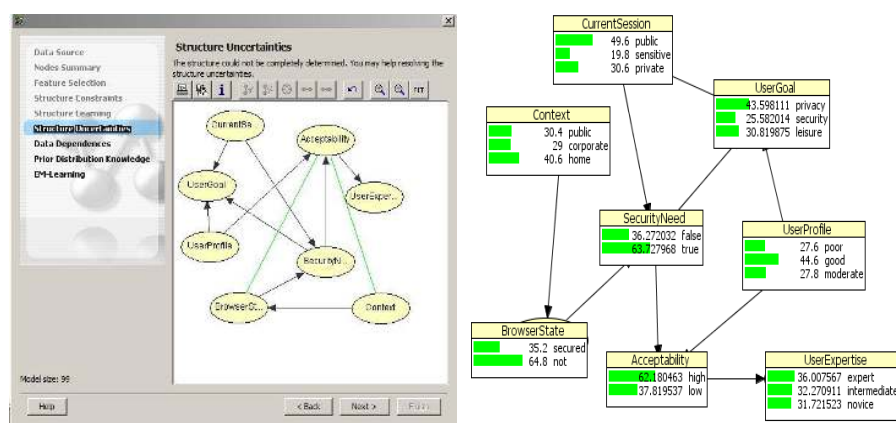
Data Source
Nodes Summary
Feature Selection
Structure Constraints
Structure Learning
Structure Uncertainties
Data Dependences
Prior Distribution Knowledge
EM-Learning

Structure Uncertainties
The structure could not be completely determined. You may help resolving the structure uncertainties.

fit

CurrentSe...
Acceptability
UserGoal
UserExper...
UserProfile
SecurityN...
BrowserSt...
Context

Model size: 99

Help
< Back
Next >
Finish

CurrentSession
49.6 public
19.8 sensitive
30.6 private

UserGoal
43.598111 privacy
25.582014 security
30.819875 leisure

Context
30.4 public
29 corporate
40.6 home

SecurityNeed
36.272032 false
63.727968 true

UserProfile
27.6 poor
44.6 good
27.8 moderate

BrowserState
35.2 secured
64.8 not

Acceptability
62.180463 high
37.819537 low

UserExpertise
36.007567 expert
32.270911 intermediate
31.721523 novice